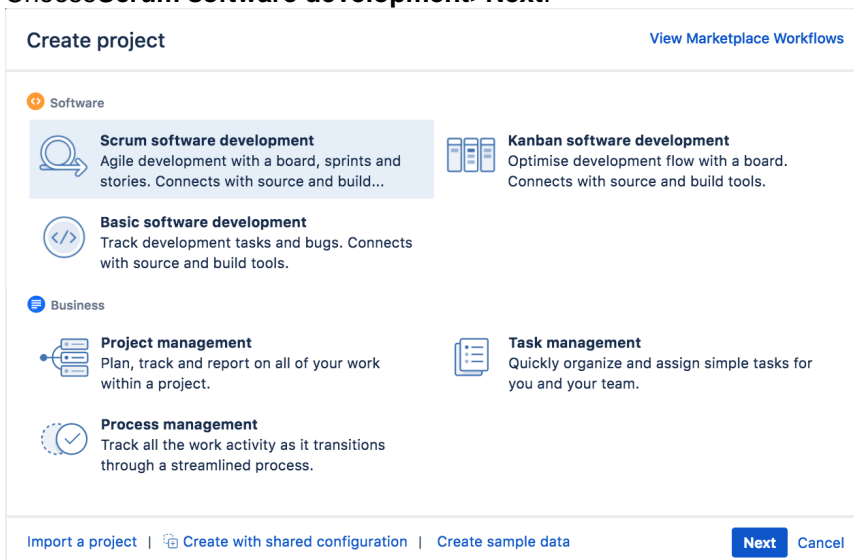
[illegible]

Create project

View Marketplace Workflows

Software

Scrum software development
Agile development with a board, sprints and stories. Connects with source and build...

Kanban software development
Optimise development flow with a board. Connects with source and build tools.

Basic software development
Track development tasks and bugs. Connects with source and build tools.

Business

Project management
Plan, track and report on all of your work within a project.

Task management
Quickly organize and assign simple tasks for you and your team.

Process management
Track all the work activity as it transitions through a streamlined process.

Import a project | Create with shared configuration | Create sample data

Next Cancel